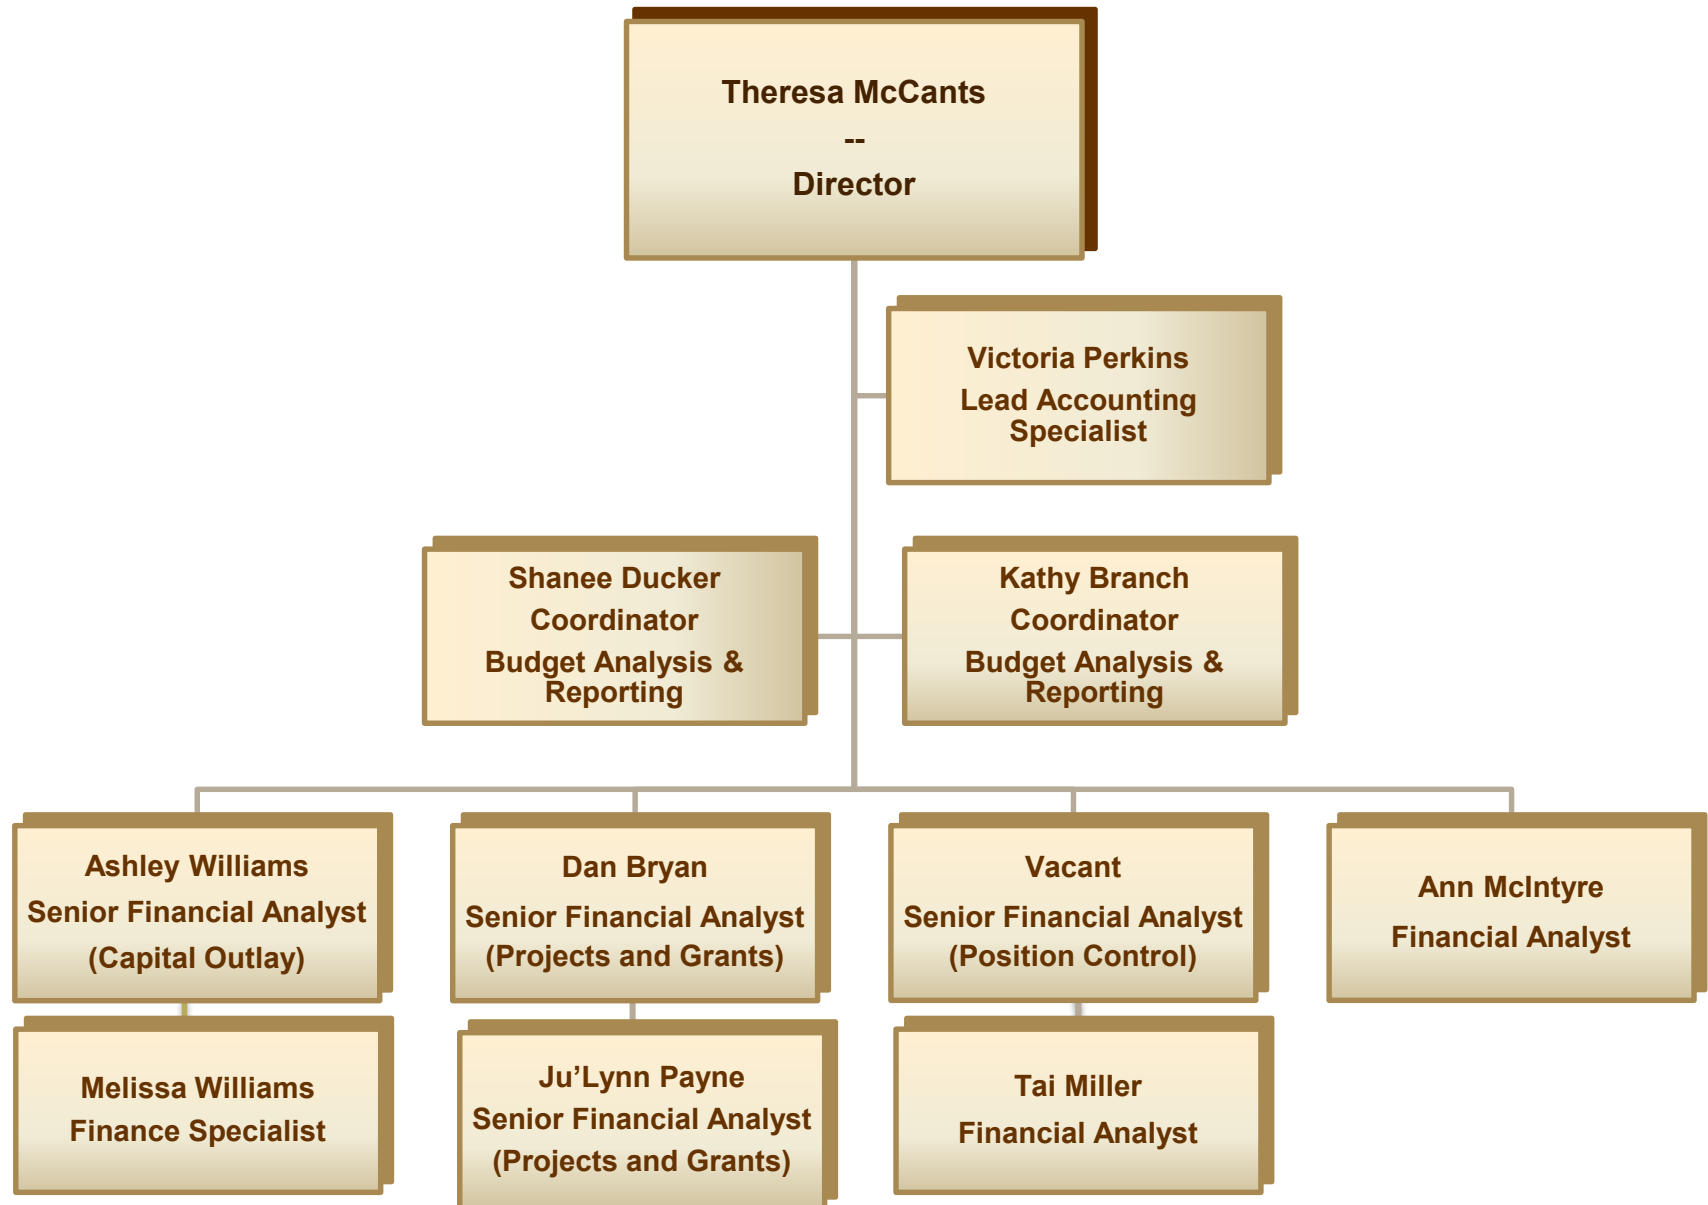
Theresa McCants
--
Director

Victoria Perkins
Lead Accounting Specialist

Shanee Ducker
Coordinator
Budget Analysis & Reporting

Kathy Branch
Coordinator
Budget Analysis & Reporting

Ashley Williams
Senior Financial Analyst
(Capital Outlay)

Dan Bryan
Senior Financial Analyst
(Projects and Grants)

Vacant
Senior Financial Analyst
(Position Control)

Ann McIntyre
Financial Analyst

Melissa Williams
Finance Specialist

Ju'Lynn Payne
Senior Financial Analyst
(Projects and Grants)

Tai Miller
Financial Analyst